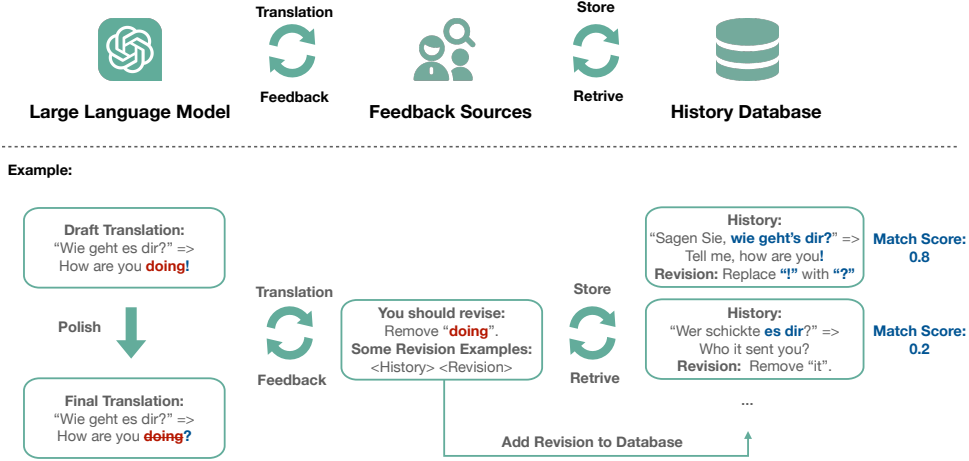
Translation

Feedback

Store

Retrive

Large Language Model

Feedback Sources

History Database

Example:

Draft Translation:
“Wie geht es dir?” =>
How are you doing!

Polish

Final Translation:
“Wie geht es dir?” =>
How are you ~~doing~~?

Translation

Feedback

You should revise:
Remove “doing”.
Some Revision Examples:
<History> <Revision>

Store

Retrive

History:
“Sagen Sie, wie geht's dir?” =>
Tell me, how are you!
Revision: Replace “!” with “?”

Match Score:
0.8

History:
“Wer schickte es dir?” =>
Who it sent you?
Revision: Remove “it”.

Match Score:
0.2

...

Add Revision to Database